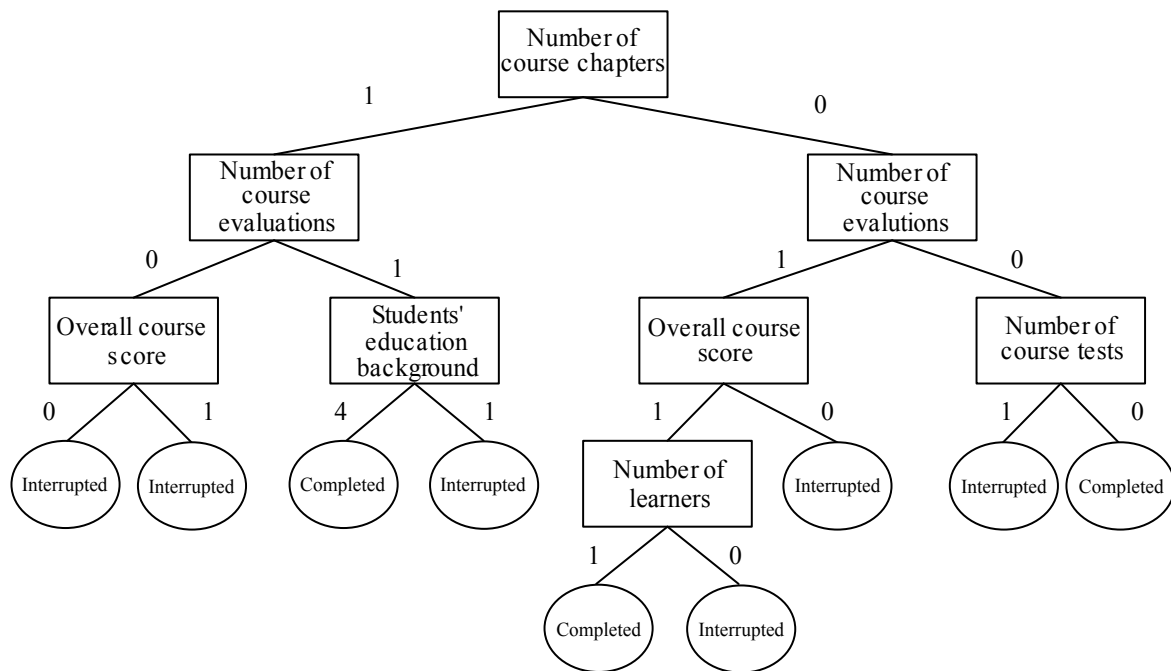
Number of course chapters

1

0

Number of course evaluations

Number of course evalutions

0

1

1

0

Overall course score

Students' education background

Overall course score

Number of course tests

0

1

4

1

1

0

1

0

Interrupted

Interrupted

Completed

Interrupted

Number of learners

Interrupted

Interrupted

Completed

1

0

Completed

Interrupted